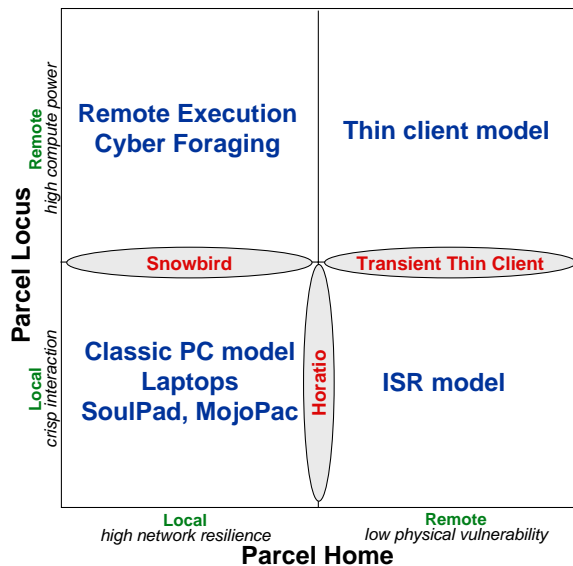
Parcel Locus

Remote
high compute power

Local
crisp interaction

Remote Execution
Cyber Foraging

Thin client model

Snowbird

Transient Thin Client

Classic PC model
Laptops
SoulPad, MojoPac

Horatio

ISR model

Local
high network resilience

Remote
low physical vulnerability

Parcel Home